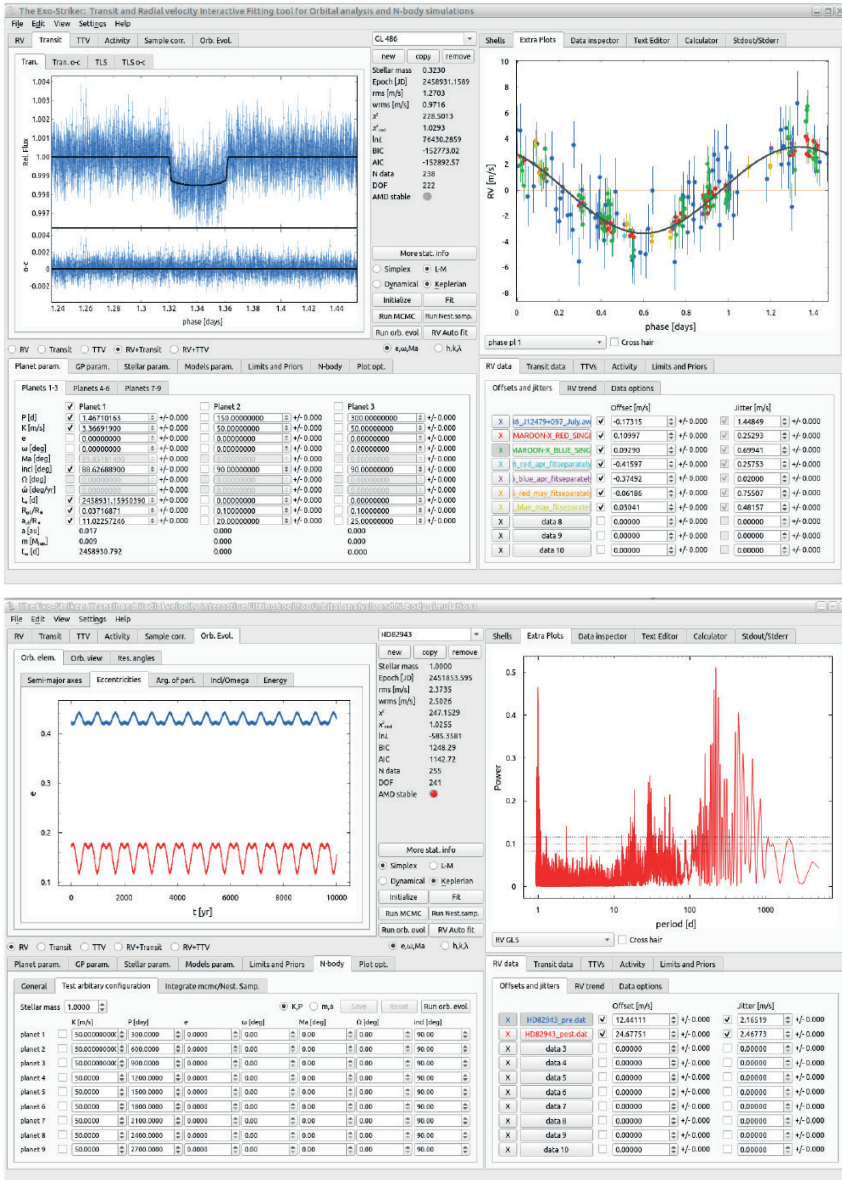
The Exo-Striker: Transit and Radial velocity Interactive Fitting tool for Orbital analysis and N-body simulations

File Edit View Settings Help

RV Transit TTV Activity Sample corr. Orb. Evol.

Tran. Tran. o-c TLS TLS o-c

Rel. Flux

1.004 1.003 1.002 1.001 1.00 0.999 0.998 0.997

o-c

0.004 0.002 0 -0.002

1.24 1.26 1.28 1.3 1.32 1.34 1.36 1.38 1.4 1.42 1.44

phase [days]

GL 486

new copy remove

| | |
|---|---|
| Stellar mass | 0.3230 |
| Epoch [JD] | 2458931.1589 |
| rms [m/s] | 1.2703 |
| wrms [m/s] | 0.9716 |
| $\chi^2$ | 228.5013 |
| $\chi^2_{red}$ | 1.0293 |
| lnL | 76430.2859 |
| BIC | -152773.02 |
| AIC | -152892.57 |
| N data | 238 |
| DOF | 222 |
| AMD stable | |

More stat. info

Simplex L-M

Dynamical Keplerian

Initialize Fit

Run MCMC Run Nest.samp.

Run orb. evol RV Auto fit

e,ω,Ma h,k,λ

RV Transit TTV RV+Transit RV+TTV

Shells Extra Plots Data inspector Text Editor Calculator Stdout/Stderr

RV [m/s]

10 8 6 4 2 0 -2 -4 -6 -8

0 0.2 0.4 0.6 0.8 1 1.2 1.4

phase [days]

phase pl 1 Cross hair

Planet param. GP param. Stellar param. Models param. Limits and Priors N-body Plot opt.

Planets 1-3 Planets 4-6 Planets 7-9

| | Planet 1 | | Planet 2 | | Planet 3 | |
|---|---|---|---|---|---|---|
| P [d] | 1.46710163 | +/- 0.000 | 150.00000000 | +/- 0.000 | 300.00000000 | +/- 0.000 |
| K [m/s] | 3.36691900 | +/- 0.000 | 50.00000000 | +/- 0.000 | 50.00000000 | +/- 0.000 |
| e | 0.00000000 | +/- 0.000 | 0.00000000 | +/- 0.000 | 0.00000000 | +/- 0.000 |
| ω [deg] | 0.00000000 | +/- 0.000 | 0.00000000 | +/- 0.000 | 0.00000000 | +/- 0.000 |
| Ma [deg] | 65.85181480 | +/- 0.000 | 0.00000000 | +/- 0.000 | 0.00000000 | +/- 0.000 |
| incl [deg] | 88.62688900 | +/- 0.000 | 90.00000000 | +/- 0.000 | 90.00000000 | +/- 0.000 |
| Ω [deg] | 0.00000000 | +/- 0.000 | 0.00000000 | +/- 0.000 | 0.00000000 | +/- 0.000 |
| ώ [deg/yr] | 0.00000000 | +/- 0.000 | 0.00000000 | +/- 0.000 | 0.00000000 | +/- 0.000 |
| $t_0$ [d] | 2458931.15950390 | +/- 0.000 | 0.00000000 | +/- 0.000 | 0.00000000 | +/- 0.000 |
| $R_{pl}/R_*$ | 0.03716871 | +/- 0.000 | 0.10000000 | +/- 0.000 | 0.10000000 | +/- 0.000 |
| $a_{pl}/R_*$ | 11.02257246 | +/- 0.000 | 20.00000000 | +/- 0.000 | 25.00000000 | +/- 0.000 |
| a [au] | 0.017 | | 0.000 | | 0.000 | |
| m [$M_{\oplus}$] | 0.009 | | 0.000 | | 0.000 | |
| $t_\omega$ [d] | 2458930.792 | | 0.000 | | 0.000 | |

RV data Transit data TTVs Activity Limits and Priors

Offsets and jitters RV trend Data options

| | | | Offset [m/s] | | | Jitter [m/s] | |
|---|---|---|---|---|---|---|---|
| X | J6_J12479+097_July.avi | ✓ | -0.17315 | +/- 0.000 | ✓ | 1.44849 | +/- 0.000 |
| X | MAROON-X_RED_SINGL | ✓ | 0.10997 | +/- 0.000 | ✓ | 0.25293 | +/- 0.000 |
| X | MAROON-X_BLUE_SINGL | ✓ | 0.09290 | +/- 0.000 | ✓ | 0.69941 | +/- 0.000 |
| X | _red_apr_fitseparately | ✓ | -0.41597 | +/- 0.000 | ✓ | 0.25753 | +/- 0.000 |
| X | _blue_apr_fitseparately | ✓ | -0.37492 | +/- 0.000 | ✓ | 0.02000 | +/- 0.000 |
| X | _red_may_fitseparately | ✓ | -0.06186 | +/- 0.000 | ✓ | 0.75507 | +/- 0.000 |
| X | _blue_may_fitseparately | ✓ | 0.05041 | +/- 0.000 | ✓ | 0.48157 | +/- 0.000 |
| X | data 8 | | 0.00000 | +/- 0.000 | | 0.00000 | +/- 0.000 |
| X | data 9 | | 0.00000 | +/- 0.000 | | 0.00000 | +/- 0.000 |
| X | data 10 | | 0.00000 | +/- 0.000 | | 0.00000 | +/- 0.000 |

The Exo-Striker: Transit and Radial velocity Interactive Fitting tool for Orbital analysis and N-body simulations

File Edit View Settings Help

RV Transit TTV Activity Sample corr. Orb. Evol.

Orb. elem. Orb. view Res. angles

Semi-major axes Eccentricities Arg. of peri. Incl/Omega Energy

e

0.4 0.3 0.2 0.1

0 2000 4000 6000 8000 10000

t [yr]

HD82943

new copy remove

| | |
|---|---|
| Stellar mass | 1.0000 |
| Epoch [JD] | 2451853.595 |
| rms [m/s] | 2.3735 |
| wrms [m/s] | 2.5026 |
| $\chi^2$ | 247.1529 |
| $\chi^2_{red}$ | 1.0255 |
| lnL | -585.3581 |
| BIC | 1248.29 |
| AIC | 1142.72 |
| N data | 255 |
| DOF | 241 |
| AMD stable | |

More stat. info

Simplex L-M

Dynamical Keplerian

Initialize Fit

Run MCMC Run Nest.samp.

Run orb. evol RV Auto fit

e,ω,Ma h,k,λ

RV Transit TTV RV+Transit RV+TTV

Shells Extra Plots Data inspector Text Editor Calculator Stdout/Stderr

Power

0.5 0.4 0.3 0.2 0.1 0

1 10 100 1000

period [d]

RV GLS Cross hair

Planet param. GP param. Stellar param. Models param. Limits and Priors N-body Plot opt.

General Test arbitary configuration Integrate mcmc/Nest. Samp.

Stellar mass 1.0000 K,P m,a Save Reset Run orb. evol

| | | K [m/s] | P [day] | e | ω [deg] | Ma [deg] | Ω [deg] | incl [deg] |
|---|---|---|---|---|---|---|---|---|
| planet 1 | | 50.00000000 | 300.0000 | 0.0000 | 0.00 | 0.00 | 0.00 | 90.00 |
| planet 2 | | 50.00000000 | 600.0000 | 0.0000 | 0.00 | 0.00 | 0.00 | 90.00 |
| planet 3 | | 50.00000000 | 900.0000 | 0.0000 | 0.00 | 0.00 | 0.00 | 90.00 |
| planet 4 | | 50.0000 | 1200.0000 | 0.0000 | 0.00 | 0.00 | 0.00 | 90.00 |
| planet 5 | | 50.0000 | 1500.0000 | 0.0000 | 0.00 | 0.00 | 0.00 | 90.00 |
| planet 6 | | 50.0000 | 1800.0000 | 0.0000 | 0.00 | 0.00 | 0.00 | 90.00 |
| planet 7 | | 50.0000 | 2100.0000 | 0.0000 | 0.00 | 0.00 | 0.00 | 90.00 |
| planet 8 | | 50.0000 | 2400.0000 | 0.0000 | 0.00 | 0.00 | 0.00 | 90.00 |
| planet 9 | | 50.0000 | 2700.0000 | 0.0000 | 0.00 | 0.00 | 0.00 | 90.00 |

RV data Transit data TTVs Activity Limits and Priors

Offsets and jitters RV trend Data options

| | | | Offset [m/s] | | | Jitter [m/s] | |
|---|---|---|---|---|---|---|---|
| X | HD82943_pre.dat | ✓ | 12.44111 | +/- 0.000 | ✓ | 2.16519 | +/- 0.000 |
| X | HD82943_post.dat | ✓ | 24.67751 | +/- 0.000 | ✓ | 2.46773 | +/- 0.000 |
| X | data 3 | | 0.00000 | +/- 0.000 | | 0.00000 | +/- 0.000 |
| X | data 4 | | 0.00000 | +/- 0.000 | | 0.00000 | +/- 0.000 |
| X | data 5 | | 0.00000 | +/- 0.000 | | 0.00000 | +/- 0.000 |
| X | data 6 | | 0.00000 | +/- 0.000 | | 0.00000 | +/- 0.000 |
| X | data 7 | | 0.00000 | +/- 0.000 | | 0.00000 | +/- 0.000 |
| X | data 8 | | 0.00000 | +/- 0.000 | | 0.00000 | +/- 0.000 |
| X | data 9 | | 0.00000 | +/- 0.000 | | 0.00000 | +/- 0.000 |
| X | data 10 | | 0.00000 | +/- 0.000 | | 0.00000 | +/- 0.000 |